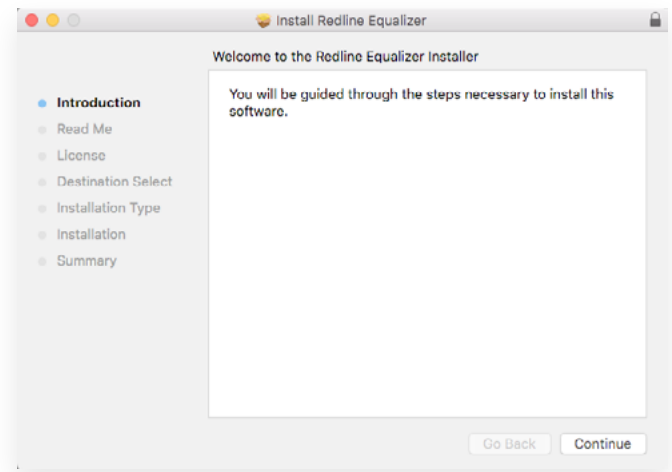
Install Redline Equalizer

Welcome to the Redline Equalizer Installer

Introduction
Read Me
License
Destination Select
Installation Type
Installation
Summary

You will be guided through the steps necessary to install this software.

Go Back
Continue